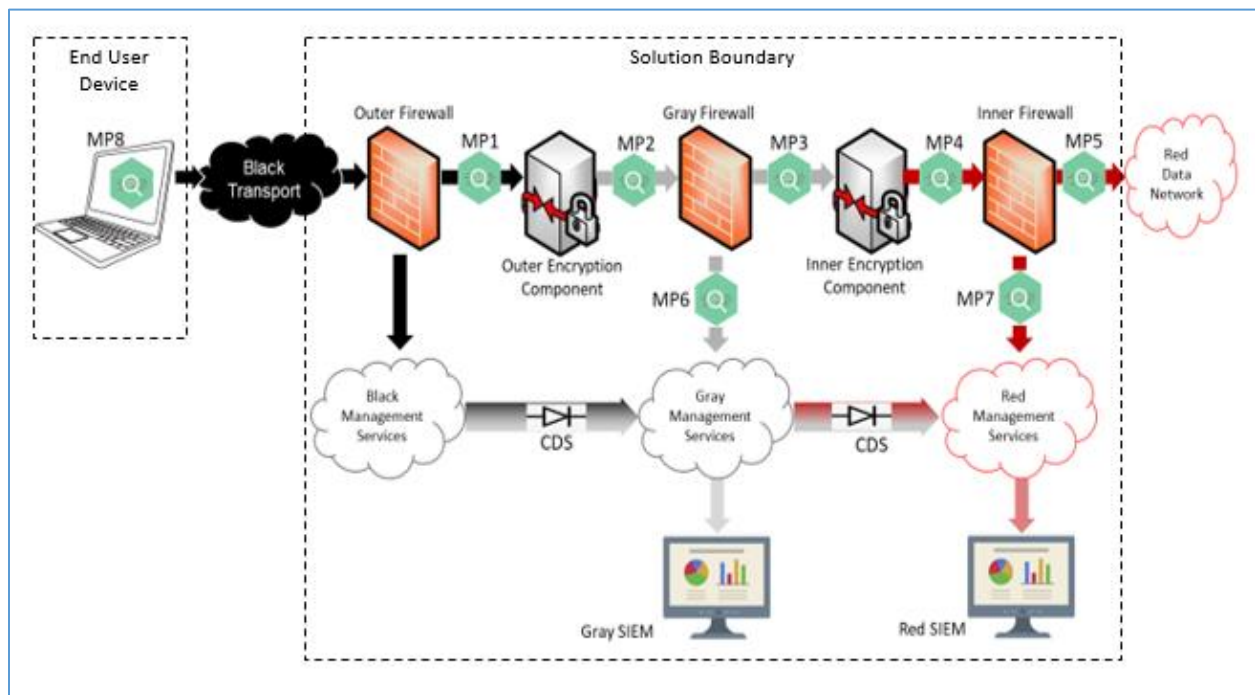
End User Device

MP8

Black Transport

Solution Boundary

Outer Firewall

MP1

MP2

Gray Firewall

MP3

MP4

Inner Firewall

MP5

Red Data Network

Outer Encryption Component

MP6

Inner Encryption Component

MP7

Black Management Services

CDS

Gray Management Services

CDS

Red Management Services

Gray SIEM

Red SIEM